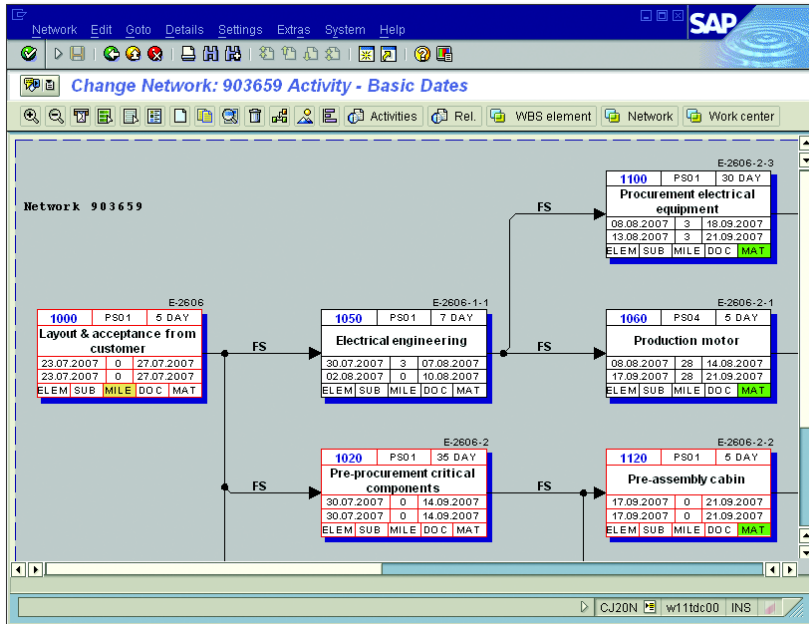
Network Edit Goto Details Settings Extras System Help

SAP

Change Network: 903659 Activity - Basic Dates

Activities Rel. WBS element Network Work center

Network 903659

E-2606
| 1000 | PS01 | 5 DAY |
|---|---|---|
| Layout & acceptance from customer | | |
| 23.07.2007 | 0 | 27.07.2007 |
| 23.07.2007 | 0 | 27.07.2007 |
| ELEM SUB MILE DOC MAT | | |

FS

E-2606-1-1
| 1050 | PS01 | 7 DAY |
|---|---|---|
| Electrical engineering | | |
| 30.07.2007 | 3 | 07.08.2007 |
| 02.08.2007 | 0 | 10.08.2007 |
| ELEM SUB MILE DOC MAT | | |

FS

E-2606-2-3
| 1100 | PS01 | 30 DAY |
|---|---|---|
| Procurement electrical equipment | | |
| 08.08.2007 | 3 | 18.09.2007 |
| 13.08.2007 | 3 | 21.09.2007 |
| ELEM SUB MILE DOC MAT | | |

FS

E-2606-2-1
| 1060 | PS04 | 5 DAY |
|---|---|---|
| Production motor | | |
| 08.08.2007 | 28 | 14.08.2007 |
| 17.09.2007 | 28 | 21.09.2007 |
| ELEM SUB MILE DOC MAT | | |

FS

E-2606-2
| 1020 | PS01 | 35 DAY |
|---|---|---|
| Pre-procurement critical components | | |
| 30.07.2007 | 0 | 14.09.2007 |
| 30.07.2007 | 0 | 14.09.2007 |
| ELEM SUB MILE DOC MAT | | |

FS

E-2606-2-2
| 1120 | PS01 | 5 DAY |
|---|---|---|
| Pre-assembly cabin | | |
| 17.09.2007 | 0 | 21.09.2007 |
| 17.09.2007 | 0 | 21.09.2007 |
| ELEM SUB MILE DOC MAT | | |

CJ20N w11tdc00 INS